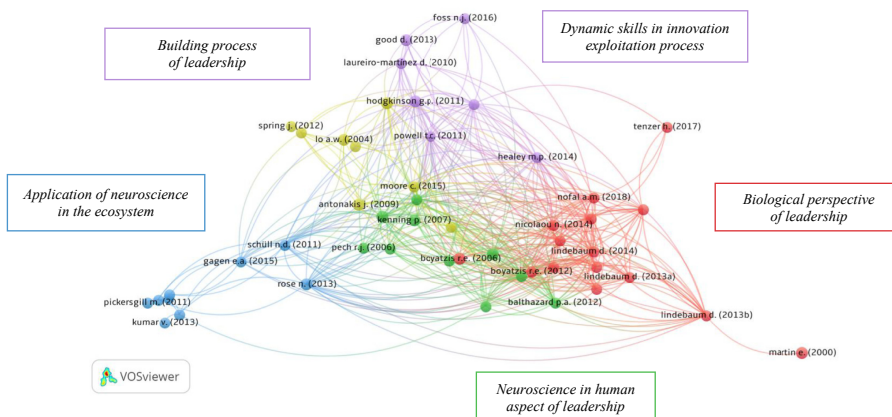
Building process of leadership

Dynamic skills in innovation exploitation process

Application of neuroscience in the ecosystem

Biological perspective of leadership

Neuroscience in human aspect of leadership

foss n.j. (2016)
good d. (2013)
laureiro-martinez d. (2010)
hodgkinson g.p. (2011)
spring j. (2012)
lo a.w. (2004)
powell t.c. (2011)
healey m.p. (2014)
tenzer h. (2017)
moore c. (2015)
antonakis j. (2009)
kenning p. (2007)
nofal a.m. (2018)
nicolaou n. (2014)
schüll n.d. (2011)
pech r.j. (2006)
boyatzis r.e. (2006)
lindebaum d. (2014)
gagen e.a. (2015)
boyatzis r.e. (2012)
lindebaum d. (2013a)
rose n. (2013)
pickersgill m. (2011)
balthazard p.a. (2012)
lindebaum d. (2013b)
kumar v. (2013)
martin e. (2000)
VOSviewer